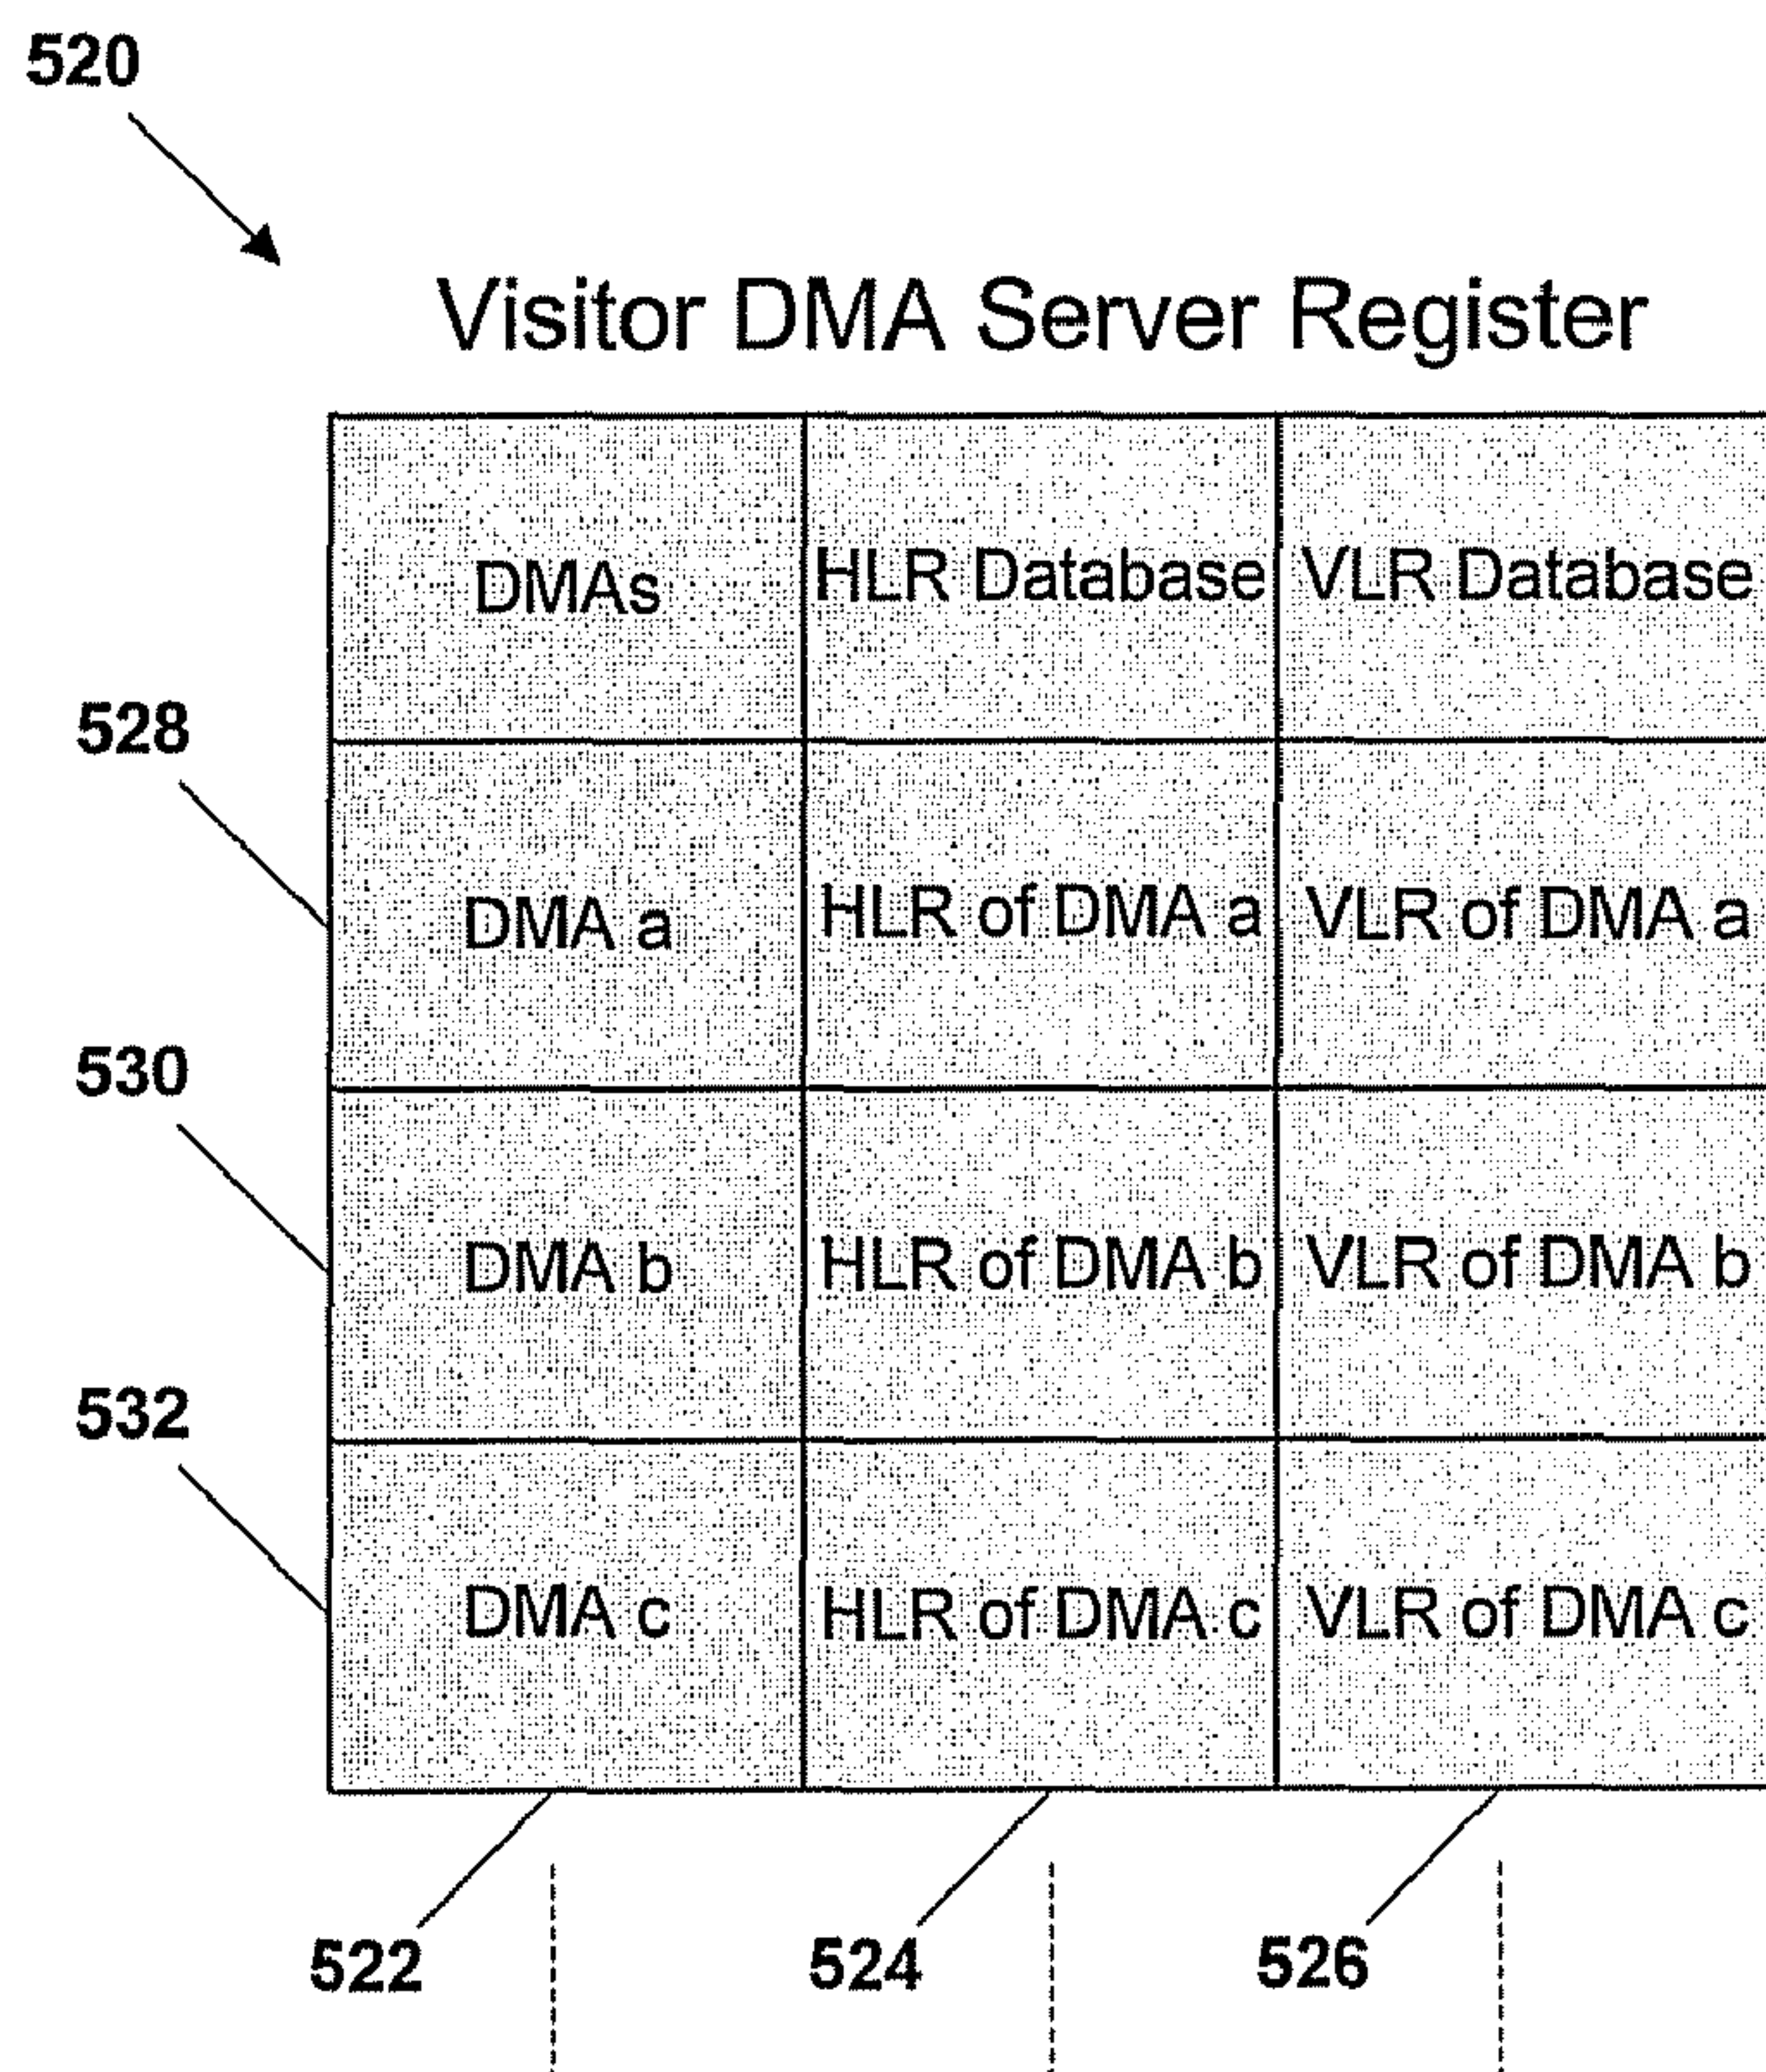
520

Visitor DMA Server Register

| DMAs | HLR Database | VLR Database |
|---|---|---|
| DMA a | HLR of DMA a | VLR of DMA a |
| DMA b | HLR of DMA b | VLR of DMA b |
| DMA c | HLR of DMA c | VLR of DMA c |

528
530
532
522
524
526